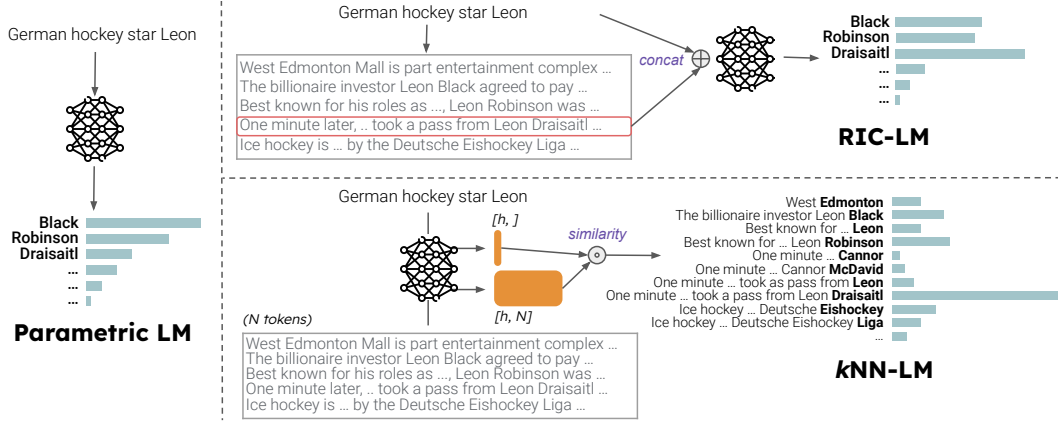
German hockey star Leon

Black
Robinson
Draisaitl
...
...
...

Parametric LM

German hockey star Leon

West Edmonton Mall is part entertainment complex ...
The billionaire investor Leon Black agreed to pay ...
Best known for his roles as ..., Leon Robinson was ...
One minute later, .. took a pass from Leon Draisaitl ...
Ice hockey is ... by the Deutsche Eishockey Liga ...

concat

Black
Robinson
Draisaitl
...
...
...

RIC-LM

German hockey star Leon

[h, ]

similarity

[h, N]

(N tokens)

West Edmonton Mall is part entertainment complex ...
The billionaire investor Leon Black agreed to pay ...
Best known for his roles as ..., Leon Robinson was ...
One minute later, .. took a pass from Leon Draisaitl ...
Ice hockey is ... by the Deutsche Eishockey Liga ...

West Edmonton
The billionaire investor Leon Black
Best known for ... Leon
Best known for ... Leon Robinson
One minute ... Cannor
One minute ... Cannor McDavid
One minute ... took as pass from Leon
One minute ... took a pass from Leon Draisaitl
Ice hockey ... Deutsche Eishockey
Ice hockey ... Deutsche Eishockey Liga
...

kNN-LM